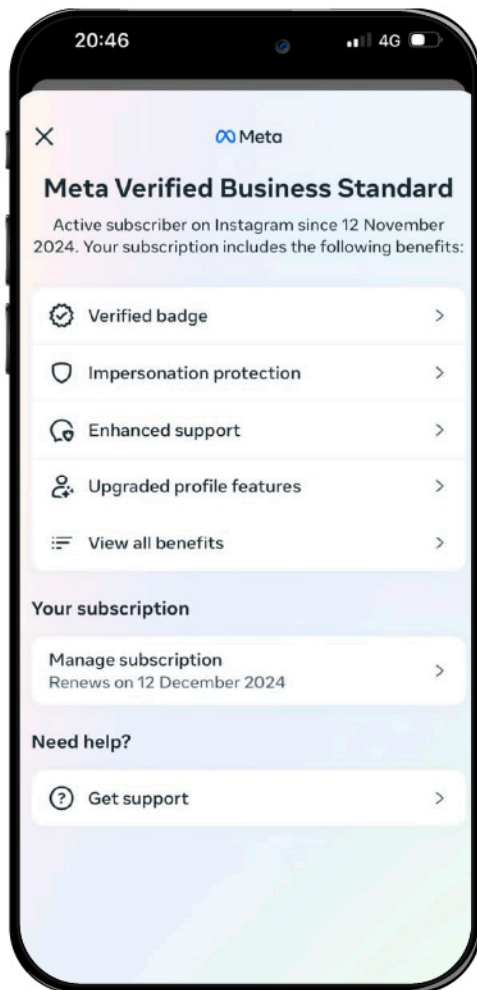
20:46

4G

Meta

Meta Verified Business Standard

Active subscriber on Instagram since 12 November 2024. Your subscription includes the following benefits:

Verified badge

Impersonation protection

Enhanced support

Upgraded profile features

View all benefits

Your subscription

Manage subscription
Renews on 12 December 2024

Need help?

Get support